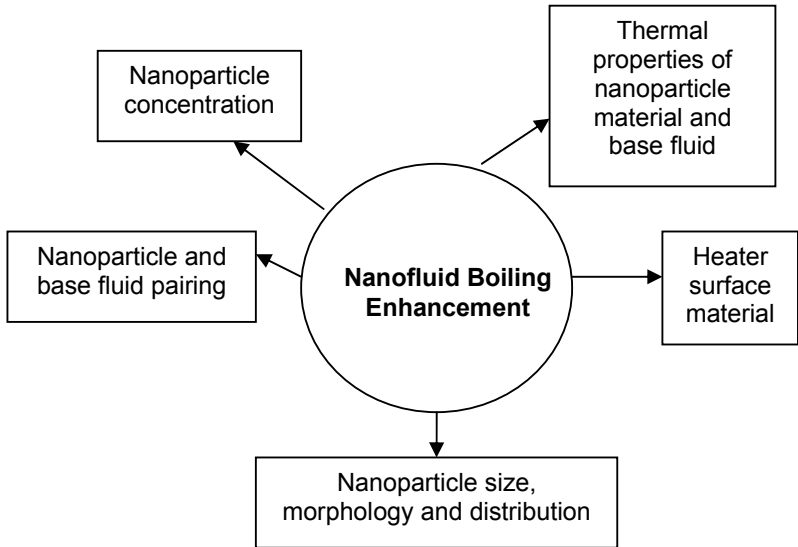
Nanoparticle concentration

Thermal properties of nanoparticle material and base fluid

Nanoparticle and base fluid pairing

Nanofluid Boiling Enhancement

Heater surface material

Nanoparticle size, morphology and distribution